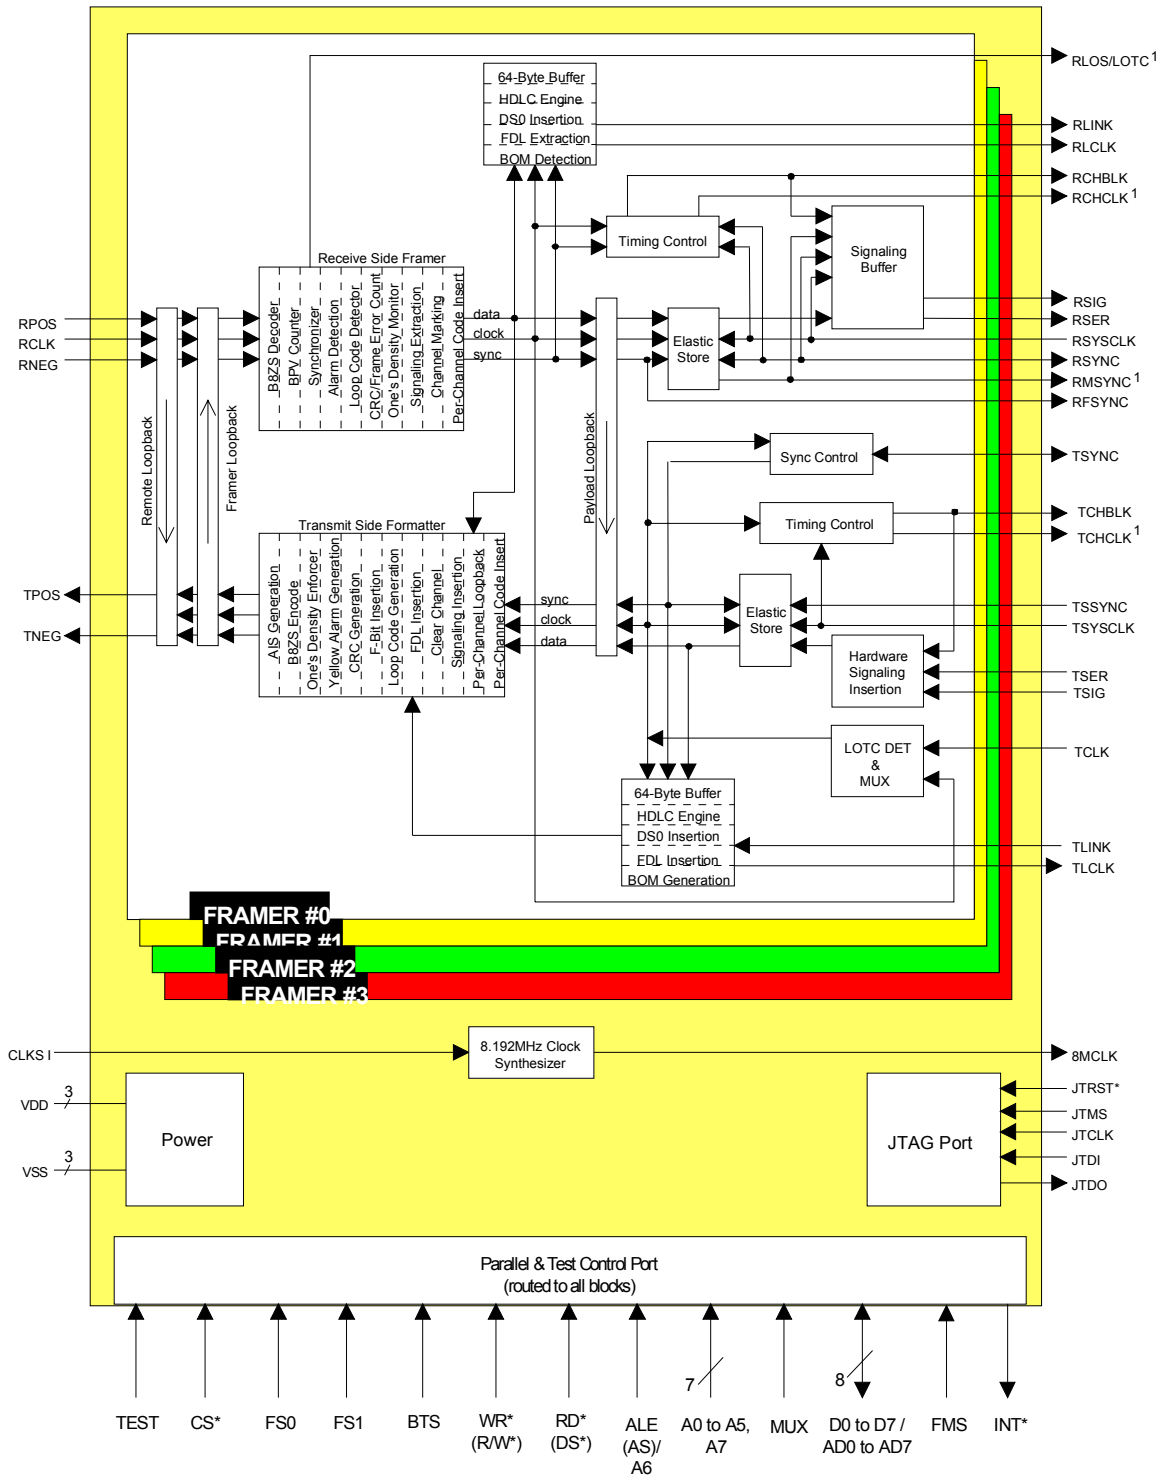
RLOS/LOTC$^1$

64-Byte Buffer
HDLC Engine
DS0 Insertion
FDL Extraction
BOM Detection

RLINK
RLCLK
RCHBLK
RCHCLK$^1$

Timing Control

Signaling Buffer

Receive Side Framer

B8ZS Decoder
BPV Counter
Synchronizer
Alarm Detection
Loop Code Detector
CRC/Frame Error Count
One's Density Monitor
Signaling Extraction
Channel Marking
Per-Channel Code Insert

data
clock
sync

RPOS
RCLK
RNEG

Elastic Store

RSIG
RSER
RSYSCLK
RSYNC
RMSYNC$^1$
RFSYNC

Remote Loopback
Framer Loopback
Payload Loopback

Sync Control
TSYNC

Timing Control
TCHBLK
TCHCLK$^1$

Transmit Side Formatter

AIS Generation
B8ZS Encode
One's Density Enforcer
Yellow Alarm Generation
CRC Generation
F-Bit Insertion
Loop Code Generation
FDL Insertion
Clear Channel
Signaling Insertion
Per-Channel Loopback
Per-Channel Code Insert

TPOS
TNEG

sync
clock
data

Elastic Store

TSSYNC
TSYSCLK

Hardware Signaling Insertion

TSER
TSIG

LOTC DET & MUX

TCLK

64-Byte Buffer
HDLC Engine
DS0 Insertion
FDL Insertion
BOM Generation

TLINK
TLCLK

FRAMER #0
FRAMER #1
FRAMER #2
FRAMER #3

CLKSI
8.192MHz Clock Synthesizer
8MCLK

3
VDD
3
VSS
Power

JTAG Port
JTRST*
JTMS
JTCLK
JTDI
JTDO

Parallel & Test Control Port
(routed to all blocks)

7
8

TEST
CS*
FS0
FS1
BTS
WR* (R/W*)
RD* (DS*)
ALE (AS)/ A6
A0 to A5, A7
MUX
D0 to D7 / AD0 to AD7
FMS
INT*